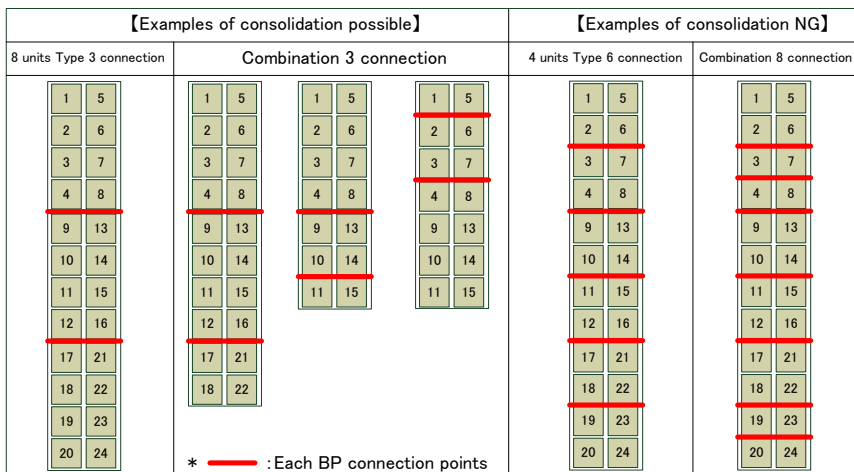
【Examples of consolidation possible】

【Examples of consolidation NG】

8 units Type 3 connection

Combination 3 connection

4 units Type 6 connection

Combination 8 connection

| 1 | 5 |
|---|---|
| 2 | 6 |
| 3 | 7 |
| 4 | 8 |
| 9 | 13 |
| 10 | 14 |
| 11 | 15 |
| 12 | 16 |
| 17 | 21 |
| 18 | 22 |
| 19 | 23 |
| 20 | 24 |

| 1 | 5 |
|---|---|
| 2 | 6 |
| 3 | 7 |
| 4 | 8 |
| 9 | 13 |
| 10 | 14 |
| 11 | 15 |
| 12 | 16 |
| 17 | 21 |
| 18 | 22 |

| 1 | 5 |
|---|---|
| 2 | 6 |
| 3 | 7 |
| 4 | 8 |
| 9 | 13 |
| 10 | 14 |
| 11 | 15 |

| 1 | 5 |
|---|---|
| 2 | 6 |
| 3 | 7 |
| 4 | 8 |
| 9 | 13 |
| 10 | 14 |
| 11 | 15 |

| 1 | 5 |
|---|---|
| 2 | 6 |
| 3 | 7 |
| 4 | 8 |
| 9 | 13 |
| 10 | 14 |
| 11 | 15 |
| 12 | 16 |
| 17 | 21 |
| 18 | 22 |
| 19 | 23 |
| 20 | 24 |

| 1 | 5 |
|---|---|
| 2 | 6 |
| 3 | 7 |
| 4 | 8 |
| 9 | 13 |
| 10 | 14 |
| 11 | 15 |
| 12 | 16 |
| 17 | 21 |
| 18 | 22 |
| 19 | 23 |
| 20 | 24 |

＊ :Each BP connection points